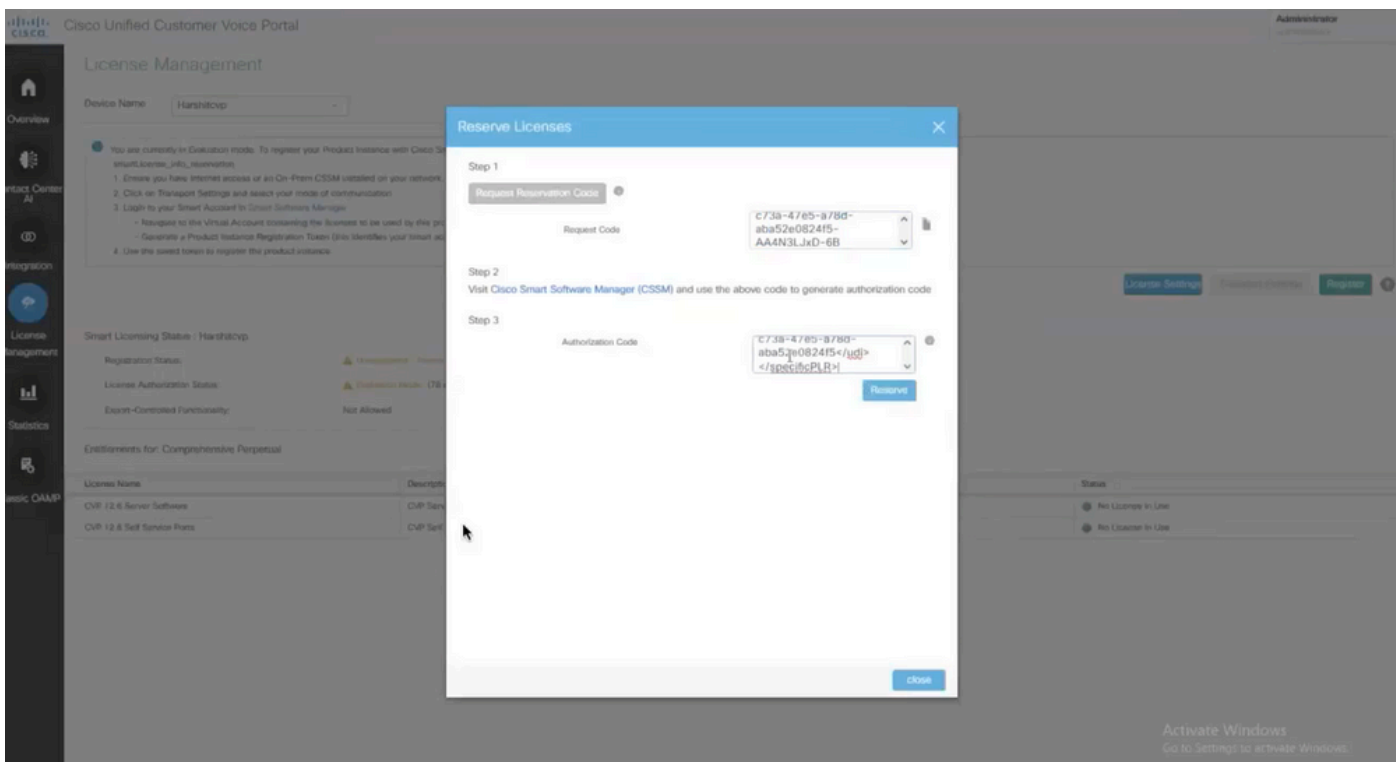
cisco Cisco Unified Customer Voice Portal

Administrator

Overview

Contact Center AI

Integration

License Management

Statistics

Basic OAMP

License Management

Device Name Harshitcvp

You are currently in Evaluation mode. To register your Product Instance with Cisco S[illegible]
smartLicense_info_reservation
1. Ensure you have internet access or an On-Prem CSSM installed on your network
2. Click on Transport Settings and select your mode of communication
3. Login to your Smart Account in Smart Software Manager
- Navigate to the Virtual Account containing the licenses to be used by this pr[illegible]
- Generate a Product Instance Registration Token (this identifies your Smart ac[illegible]
4. Use the saved token to register the product instance

License Settings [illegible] Register

Smart Licensing Status : Harshitcvp

Registration Status: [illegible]

License Authorization Status: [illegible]

Export-Controlled Functionality: Not Allowed

Entitlements for: Comprehensive Perpetual

| License Name | Descripti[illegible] | Status |
|---|---|---|
| CVP 12.6 Server Software | CVP Serv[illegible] | No License In Use |
| CVP 12.6 Self Service Ports | CVP Self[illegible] | No License In Use |

Reserve Licenses

Step 1

Request Reservation Code

Request Code c73a-47e5-a78d-aba52e0824f5-AA4N3LJxD-6B

Step 2

Visit Cisco Smart Software Manager (CSSM) and use the above code to generate authorization code

Step 3

Authorization Code c73a-47e5-a78d-aba52e0824f5</udi></specificPLR>

Reserve

close

Activate Windows
Go to Settings to activate Windows.